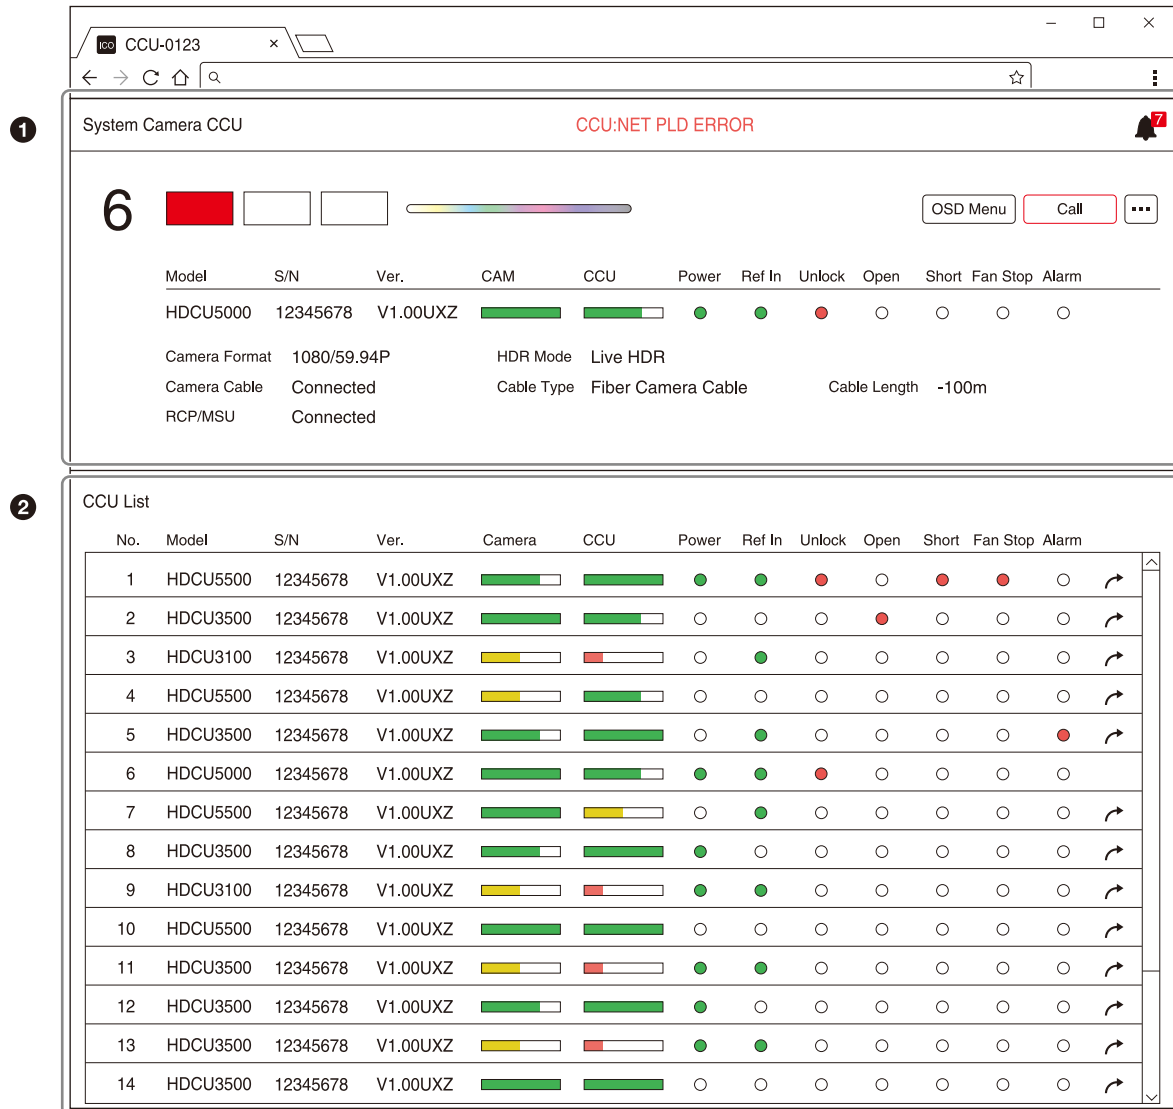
ICO CCU-0123 ×

❶

System Camera CCU

CCU:NET PLD ERROR

7

6

OSD Menu

Call

Model S/N Ver. CAM CCU Power Ref In Unlock Open Short Fan Stop Alarm

HDCU5000 12345678 V1.00UXZ

Camera Format 1080/59.94P

HDR Mode Live HDR

Camera Cable Connected

Cable Type Fiber Camera Cable

Cable Length -100m

RCP/MSU Connected

❷

CCU List

| No. | Model | S/N | Ver. | Camera | CCU | Power | Ref In | Unlock | Open | Short | Fan Stop | Alarm |
|---|---|---|---|---|---|---|---|---|---|---|---|---|
| 1 | HDCU5500 | 12345678 | V1.00UXZ | | | | | | | | | |
| 2 | HDCU3500 | 12345678 | V1.00UXZ | | | | | | | | | |
| 3 | HDCU3100 | 12345678 | V1.00UXZ | | | | | | | | | |
| 4 | HDCU5500 | 12345678 | V1.00UXZ | | | | | | | | | |
| 5 | HDCU3500 | 12345678 | V1.00UXZ | | | | | | | | | |
| 6 | HDCU5000 | 12345678 | V1.00UXZ | | | | | | | | | |
| 7 | HDCU5500 | 12345678 | V1.00UXZ | | | | | | | | | |
| 8 | HDCU3500 | 12345678 | V1.00UXZ | | | | | | | | | |
| 9 | HDCU3100 | 12345678 | V1.00UXZ | | | | | | | | | |
| 10 | HDCU5500 | 12345678 | V1.00UXZ | | | | | | | | | |
| 11 | HDCU3500 | 12345678 | V1.00UXZ | | | | | | | | | |
| 12 | HDCU3500 | 12345678 | V1.00UXZ | | | | | | | | | |
| 13 | HDCU3500 | 12345678 | V1.00UXZ | | | | | | | | | |
| 14 | HDCU3500 | 12345678 | V1.00UXZ | | | | | | | | | |